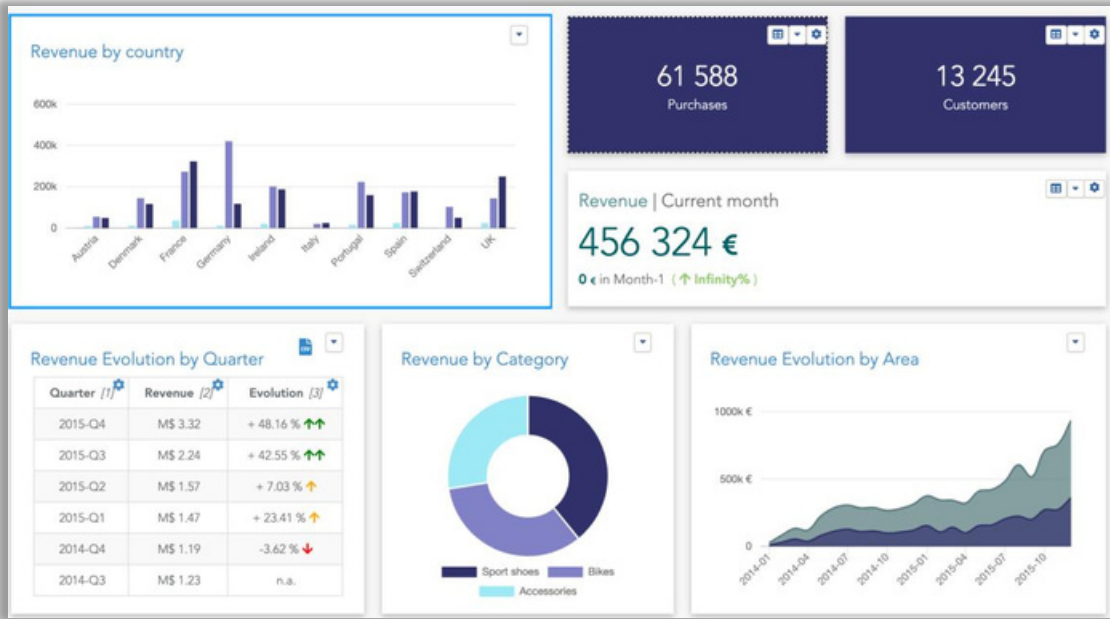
Revenue by country

600k
400k
200k
0

Austria Denmark France Germany Ireland Italy Portugal Spain Switzerland UK

61 588
Purchases

13 245
Customers

Revenue | Current month

456 324 €

0 € in Month-1 ( ↑ Infinity% )

Revenue Evolution by Quarter

| Quarter [1] | Revenue [2] | Evolution [3] |
|---|---|---|
| 2015-Q4 | M$ 3.32 | + 48.16 % ↑↑ |
| 2015-Q3 | M$ 2.24 | + 42.55 % ↑↑ |
| 2015-Q2 | M$ 1.57 | + 7.03 % ↑ |
| 2015-Q1 | M$ 1.47 | + 23.41 % ↑ |
| 2014-Q4 | M$ 1.19 | -3.62 % ↓ |
| 2014-Q3 | M$ 1.23 | n.a. |

Revenue by Category

Sport shoes Bikes
Accessories

Revenue Evolution by Area

1000k €
500k €
0

2014-01 2014-04 2014-07 2014-10 2015-01 2015-04 2015-07 2015-10